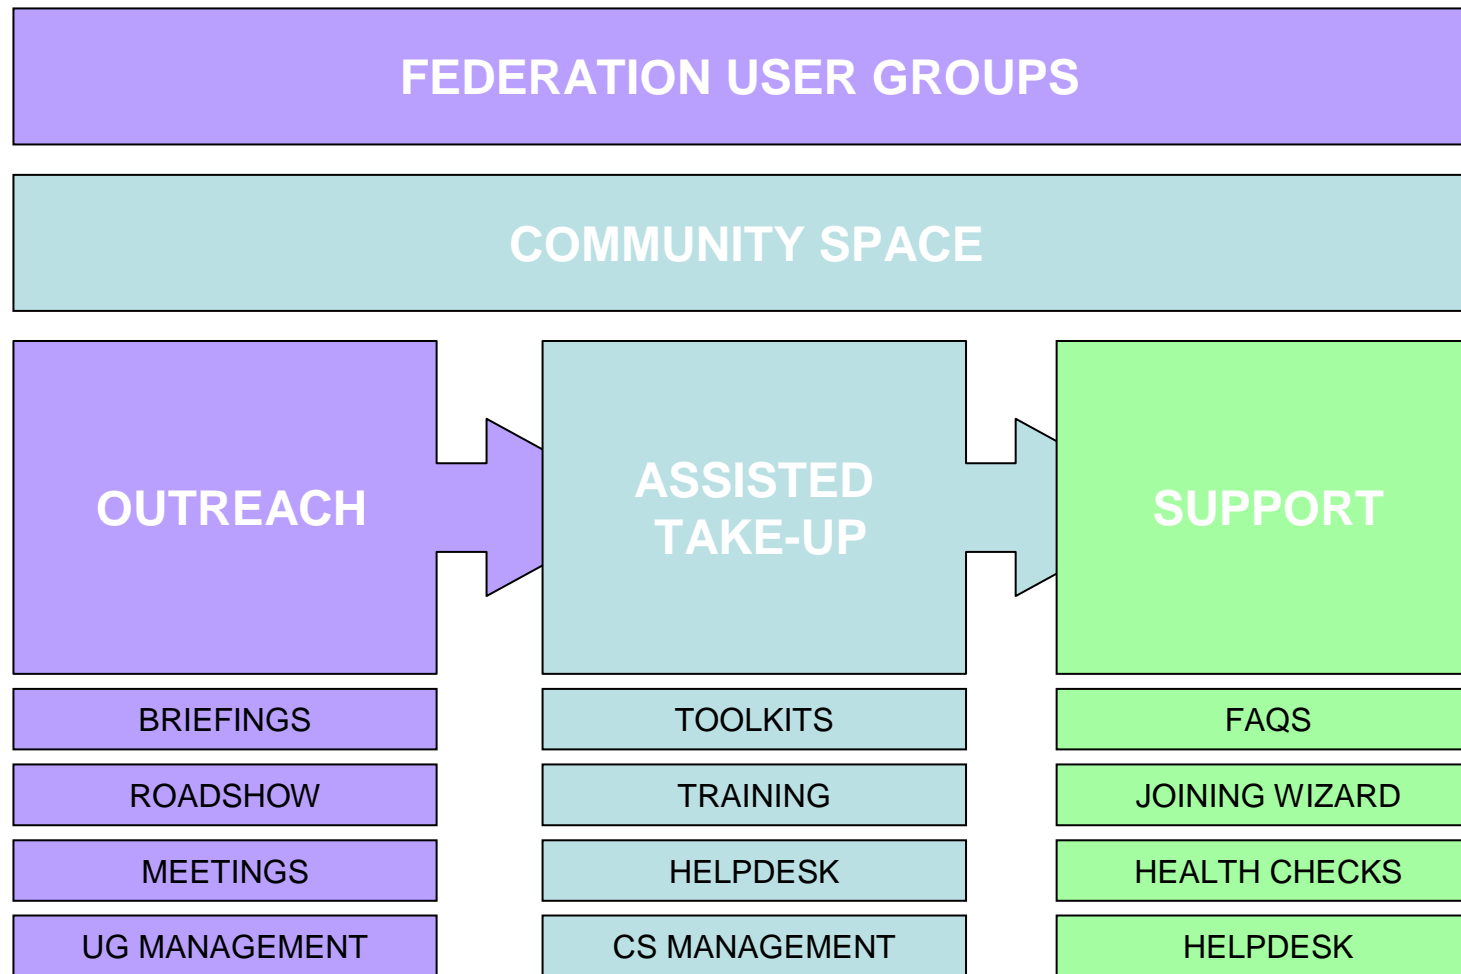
FEDERATION USER GROUPS

COMMUNITY SPACE

OUTREACH

ASSISTED TAKE-UP

SUPPORT

BRIEFINGS

ROADSHOW

MEETINGS

UG MANAGEMENT

TOOLKITS

TRAINING

HELPDESK

CS MANAGEMENT

FAQS

JOINING WIZARD

HEALTH CHECKS

HELPDESK